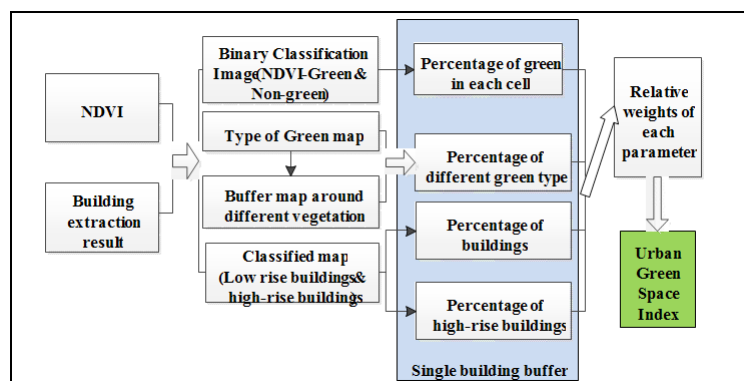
NDVI

Building extraction result

Binary Classification Image(NDVI-Green& Non-green)

Type of Green map

Buffer map around different vegetation

Classified map (Low rise buildings& high-rise buildings

Percentage of green in each cell

Percentage of different green type

Percentage of buildings

Percentage of high-rise buildings

Single building buffer

Relative weights of each parameter

Urban Green Space Index